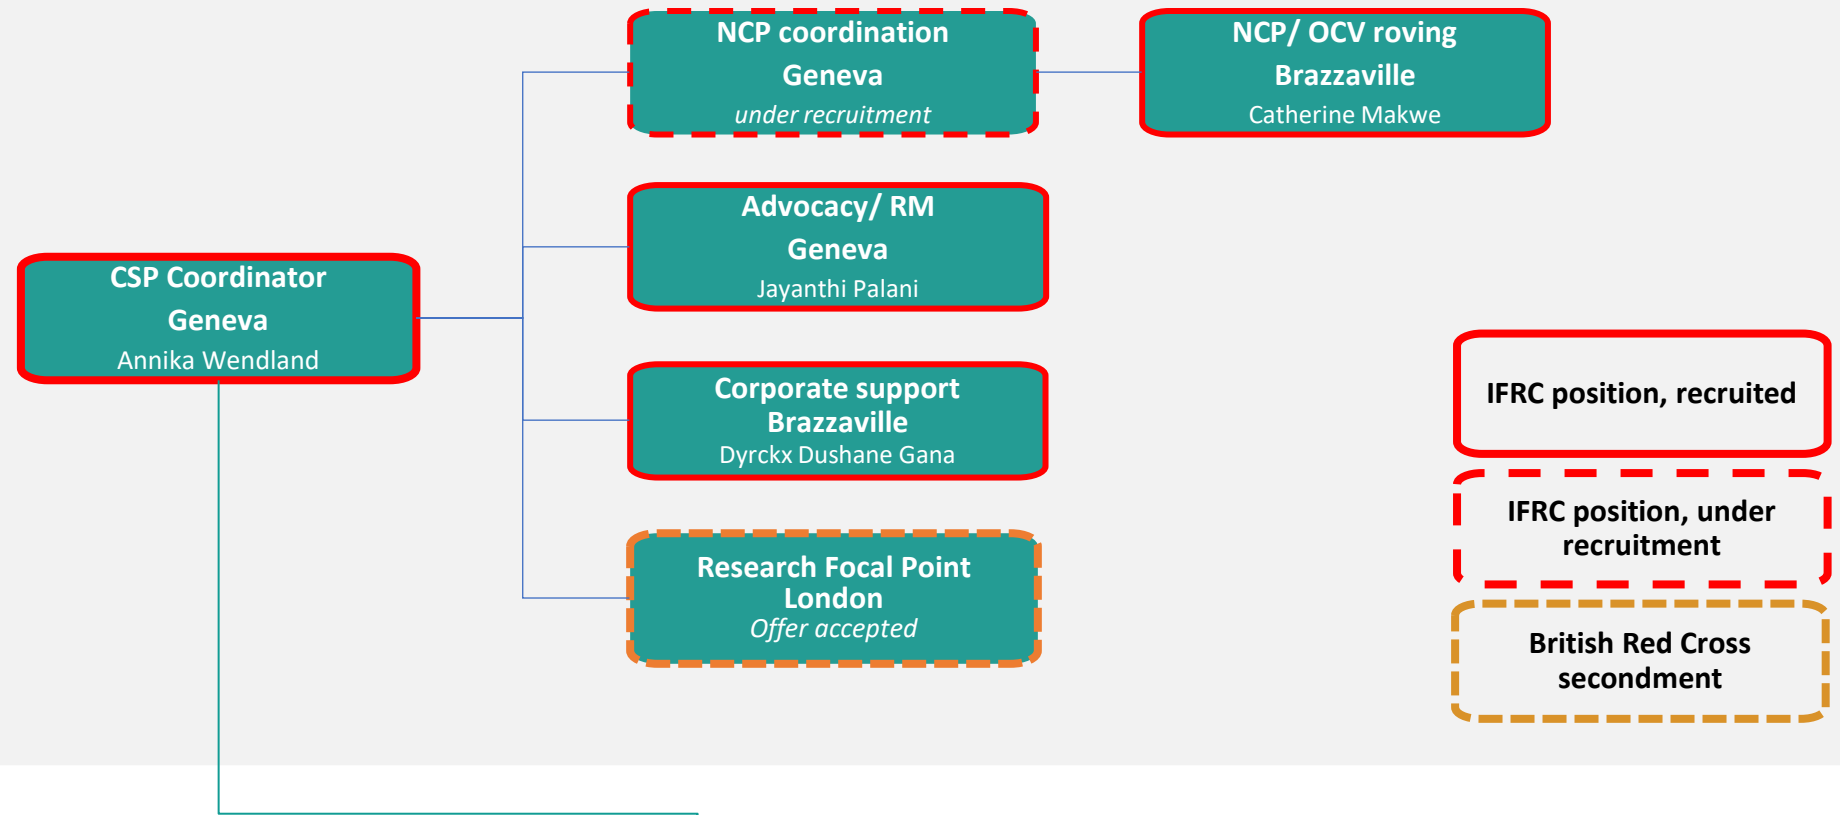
CSP Coordinator
Geneva
Annika Wendland

NCP coordination
Geneva
*under recruitment*

NCP/ OCV roving
Brazzaville
Catherine Makwe

Advocacy/ RM
Geneva
Jayanthi Palani

Corporate support
Brazzaville
Dyrckx Dushane Gana

Research Focal Point
London
*Offer accepted*

IFRC position, recruited

IFRC position, under recruitment

British Red Cross secondment